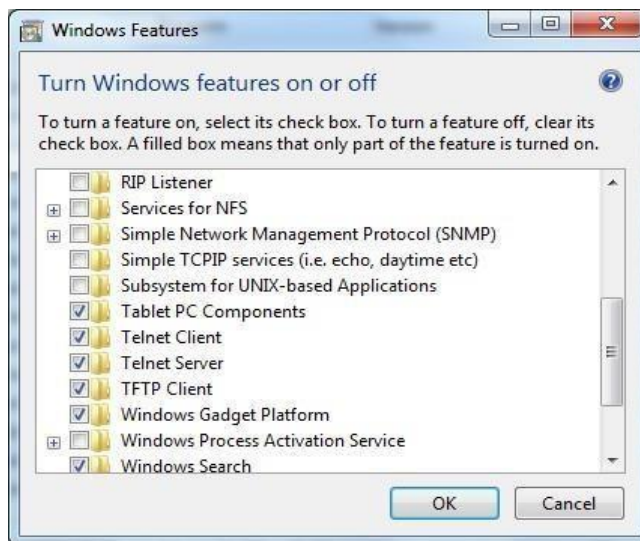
Windows Features

Turn Windows features on or off

To turn a feature on, select its check box. To turn a feature off, clear its check box. A filled box means that only part of the feature is turned on.

RIP Listener
Services for NFS
Simple Network Management Protocol (SNMP)
Simple TCPIP services (i.e. echo, daytime etc)
Subsystem for UNIX-based Applications
Tablet PC Components
Telnet Client
Telnet Server
TFTP Client
Windows Gadget Platform
Windows Process Activation Service
Windows Search

OK
Cancel